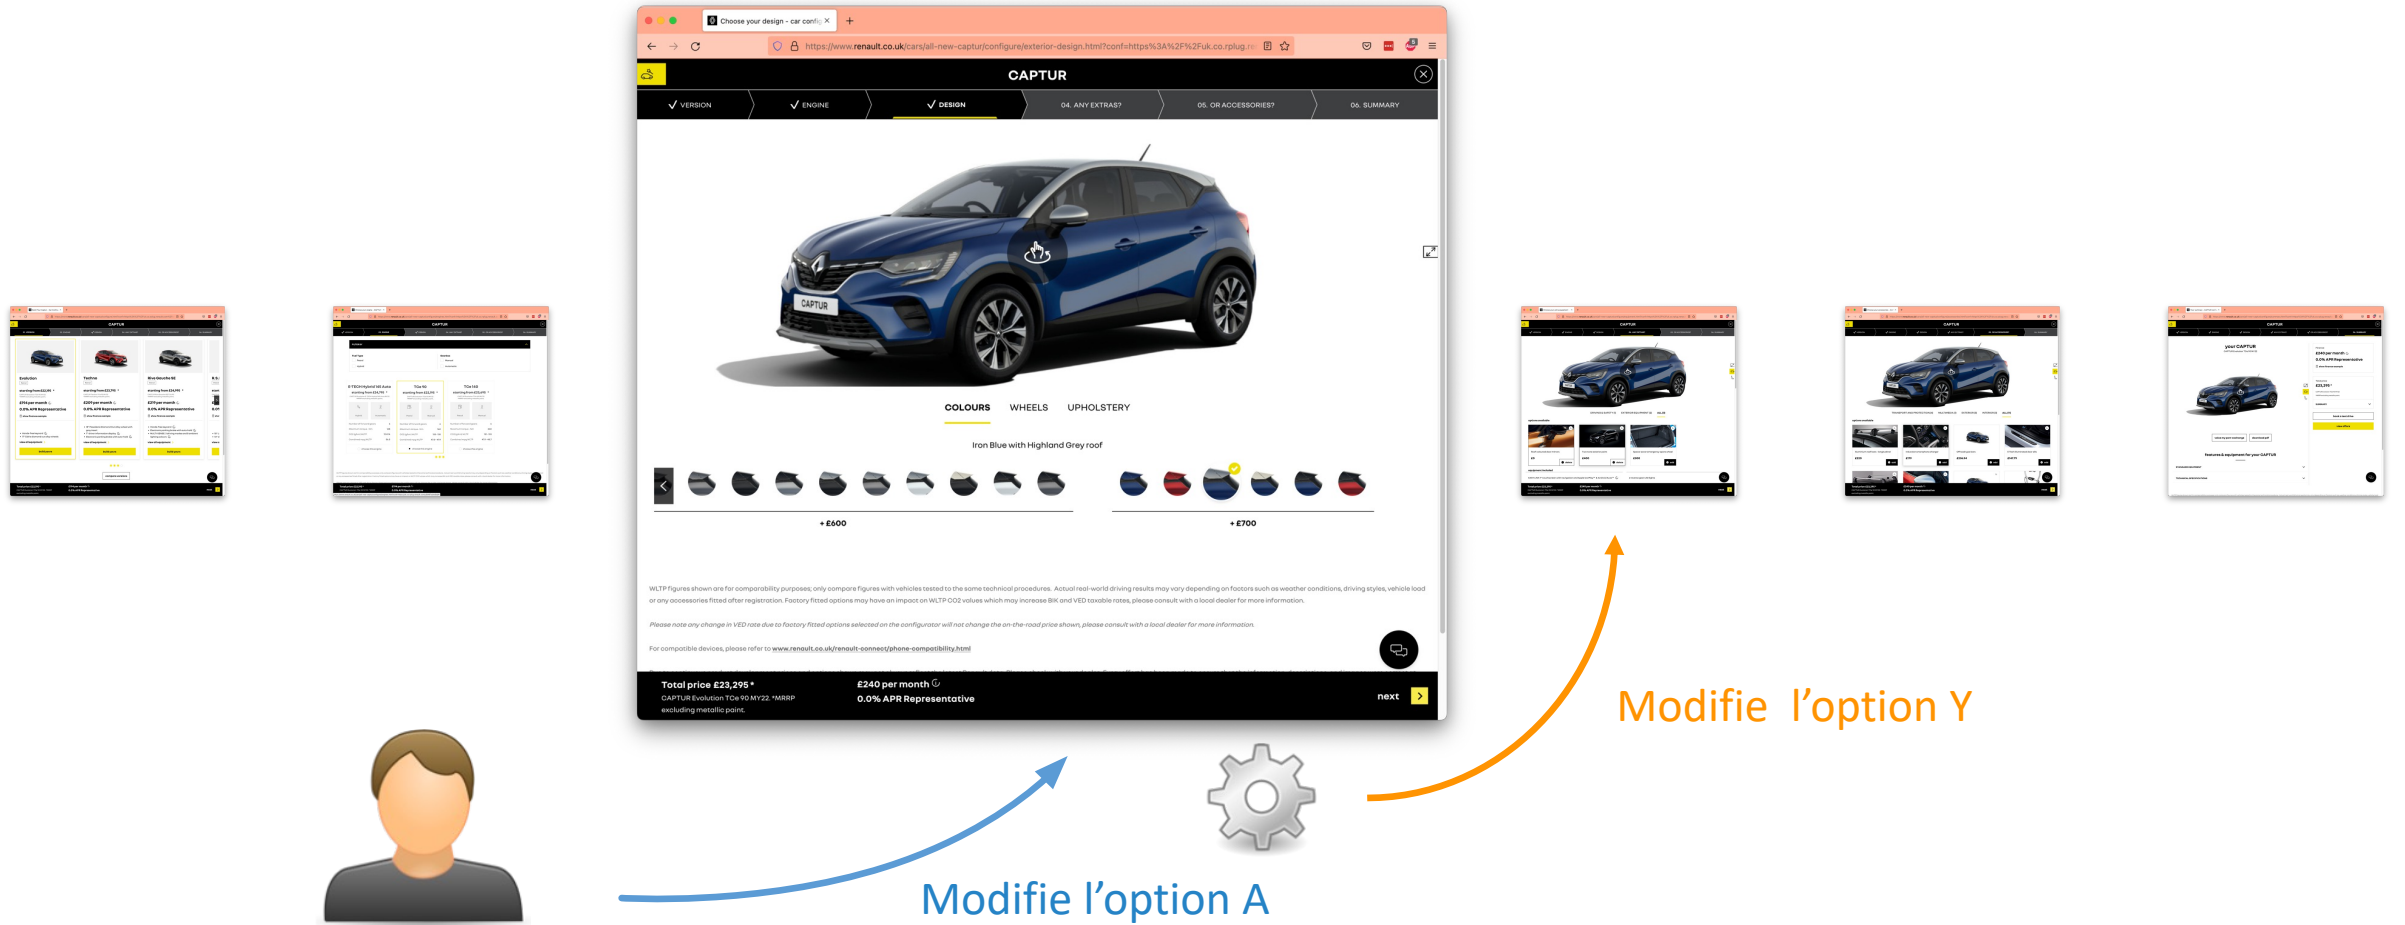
Choose your design - car config ×

https://www.renault.co.uk/cars/all-new-captur/configure/exterior-design.html?conf=https%3A%2F%2Fuk.co.rplug.re

CAPTUR

✓ VERSION
✓ ENGINE
✓ DESIGN
04. ANY EXTRAS?
05. OR ACCESSORIES?
06. SUMMARY

CAPTUR

COLOURS
WHEELS
UPHOLSTERY

Iron Blue with Highland Grey roof

+ £600
+ £700

WLTP figures shown are for comparability purposes; only compare figures with vehicles tested to the same technical procedures. Actual real-world driving results may vary depending on factors such as weather conditions, driving styles, vehicle load or any accessories fitted after registration. Factory fitted options may have an impact on WLTP CO2 values which may increase BIK and VED taxable rates, please consult with a local dealer for more information.

Please note any change in VED rate due to factory fitted options selected on the configurator will not change the on-the-road price shown, please consult with a local dealer for more information.

For compatible devices, please refer to www.renault.co.uk/renault-connect/phone-compatibility.html

Total price £23,295 *
CAPTUR Evolution TCe 90 MY22. *MRRP excluding metallic paint.

£240 per month
0.0% APR Representative

next

Modifie l'option Y

Modifie l'option A